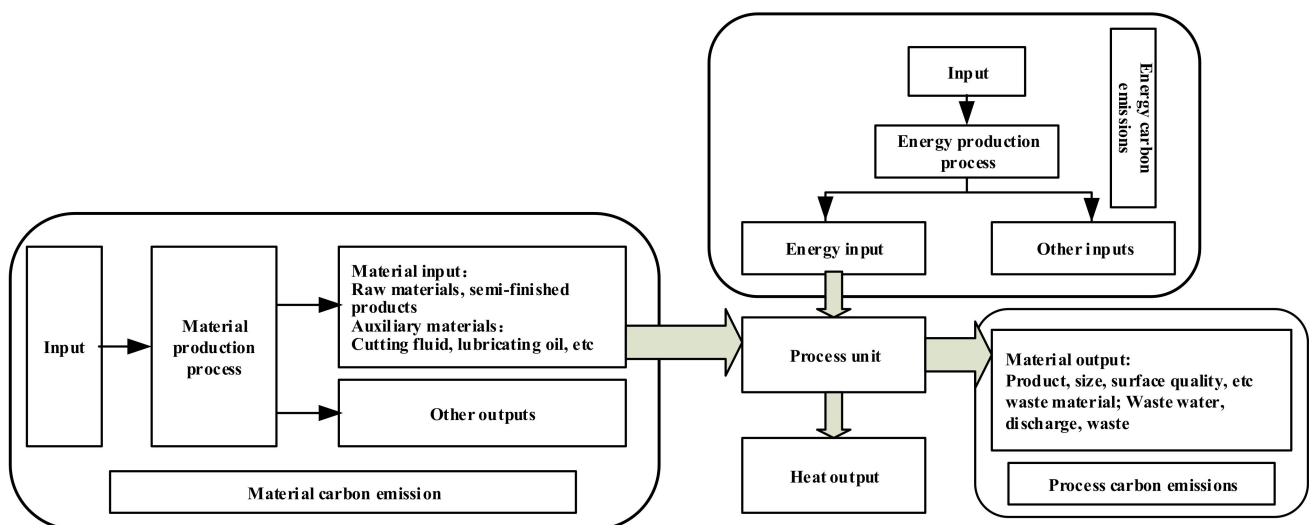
Input

Energy production process

Energy carbon emissions

Energy input

Other inputs

Input

Material production process

Material input：
Raw materials, semi-finished products
Auxiliary materials：
Cutting fluid, lubricating oil, etc

Other outputs

Material carbon emission

Process unit

Heat output

Material output:
Product, size, surface quality, etc waste material; Waste water, discharge, waste

Process carbon emissions